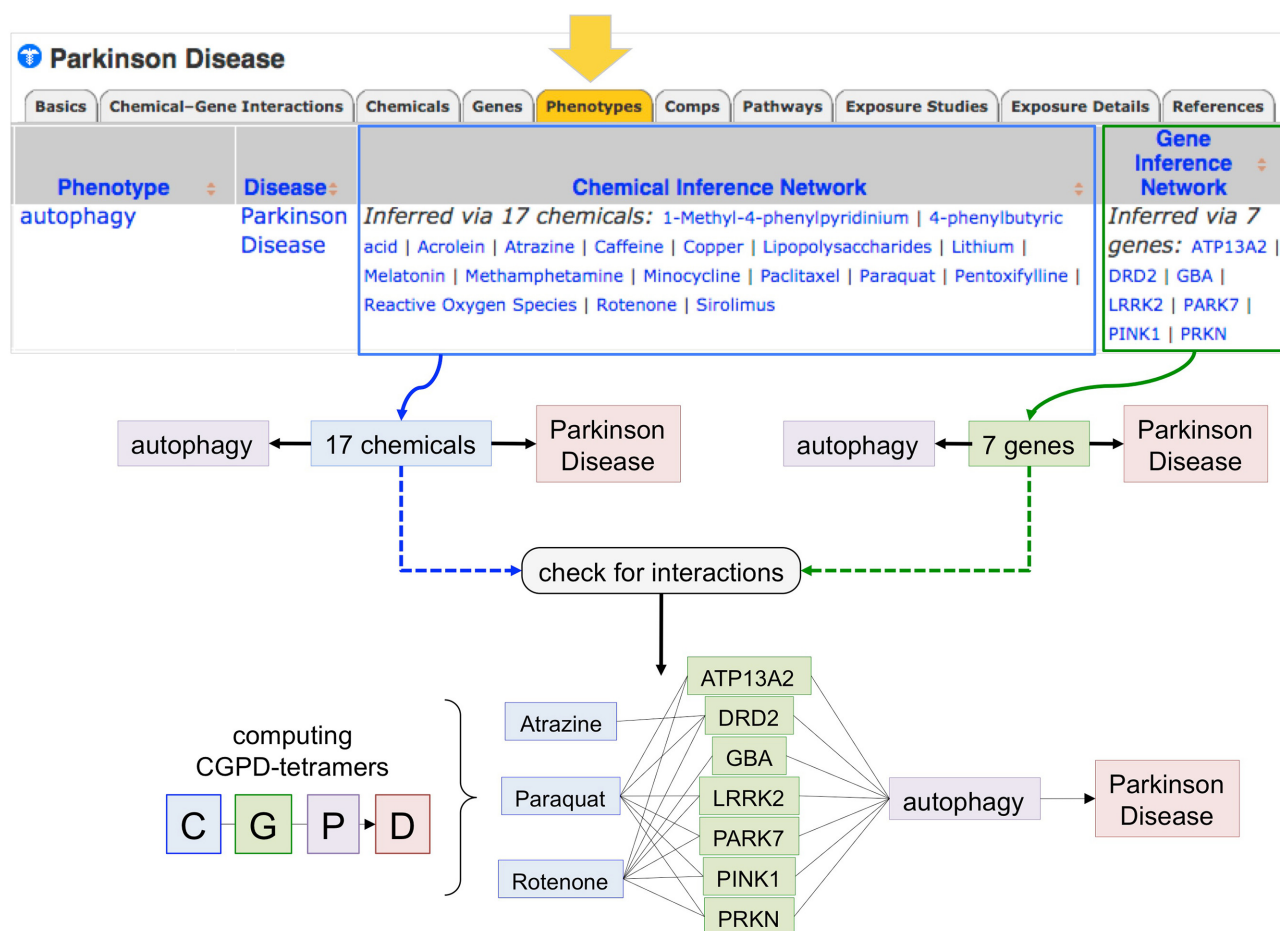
Parkinson Disease

Basics | Chemical–Gene Interactions | Chemicals | Genes | Phenotypes | Comps | Pathways | Exposure Studies | Exposure Details | References

| Phenotype | Disease | Chemical Inference Network | Gene Inference Network |
|---|---|---|---|
| autophagy | Parkinson Disease | Inferred via 17 chemicals: 1-Methyl-4-phenylpyridinium \| 4-phenylbutyric acid \| Acrolein \| Atrazine \| Caffeine \| Copper \| Lipopolysaccharides \| Lithium \| Melatonin \| Methamphetamine \| Minocycline \| Paclitaxel \| Paraquat \| Pentoxifylline \| Reactive Oxygen Species \| Rotenone \| Sirolimus | Inferred via 7 genes: ATP13A2 \| DRD2 \| GBA \| LRRK2 \| PARK7 \| PINK1 \| PRKN |

autophagy
17 chemicals
Parkinson Disease

autophagy
7 genes
Parkinson Disease

check for interactions

computing CGPD-tetramers

C G P D

Atrazine
Paraquat
Rotenone

ATP13A2
DRD2
GBA
LRRK2
PARK7
PINK1
PRKN

autophagy

Parkinson Disease